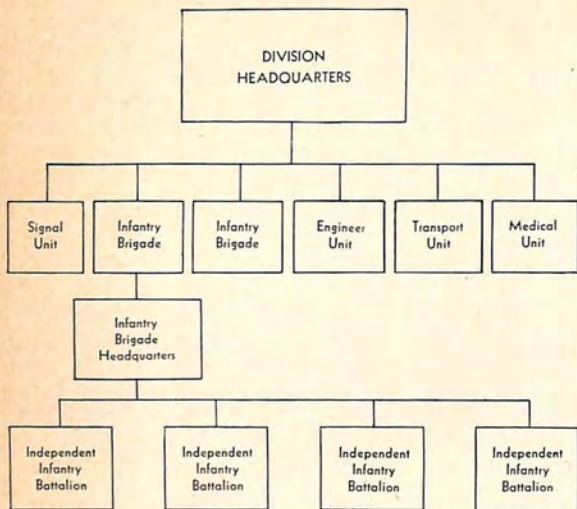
DIVISION HEADQUARTERS

Signal Unit

Infantry Brigade

Infantry Brigade

Engineer Unit

Transport Unit

Medical Unit

Infantry Brigade Headquarters

Independent Infantry Battalion

Independent Infantry Battalion

Independent Infantry Battalion

Independent Infantry Battalion